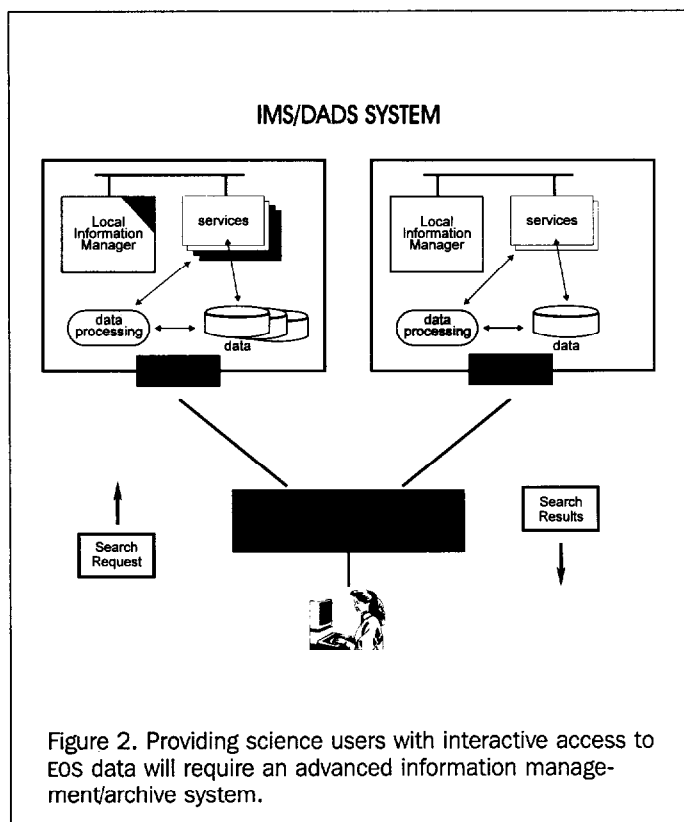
IMS/DADS SYSTEM

Local Information Manager

services

data processing

data

Local Information Manager

services

data processing

data

Search Request

Search Results

Figure 2. Providing science users with interactive access to EOS data will require an advanced information management/archive system.